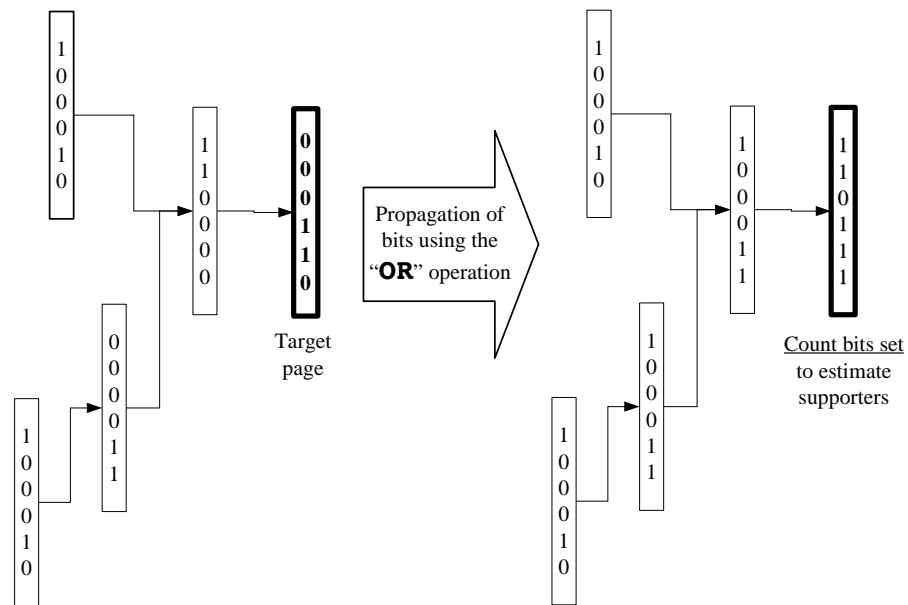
1
0
0
0
1
0

1
1
0
0
0
0

0
0
0
1
1
0

Target page

0
0
0
0
1
1

1
0
0
0
1
0

Propagation of bits using the "OR" operation

1
0
0
0
1
0

1
0
0
0
1
1

1
1
0
1
1
1

Count bits set to estimate supporters

1
0
0
0
1
1

1
0
0
0
1
0